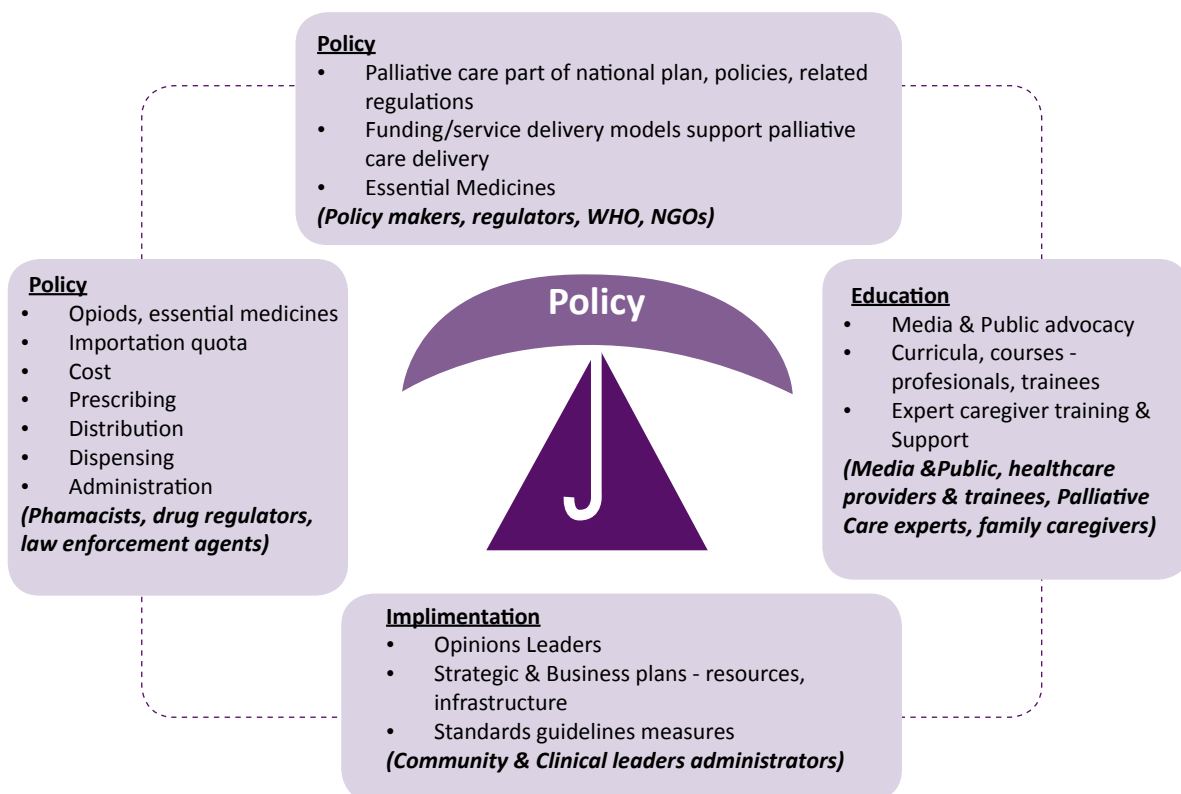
**Policy**
- Palliative care part of national plan, policies, related regulations
- Funding/service delivery models support palliative care delivery
- Essential Medicines

***(Policy makers, regulators, WHO, NGOs)***

**Policy**
- Opiods, essential medicines
- Importation quota
- Cost
- Prescribing
- Distribution
- Dispensing
- Administration

***(Phamacists, drug regulators, law enforcement agents)***

Policy

**Education**
- Media & Public advocacy
- Curricula, courses - profesionals, trainees
- Expert caregiver training & Support

***(Media &Public, healthcare providers & trainees, Palliative Care experts, family caregivers)***

**Implimentation**
- Opinions Leaders
- Strategic & Business plans - resources, infrastructure
- Standards guidelines measures

***(Community & Clinical leaders administrators)***